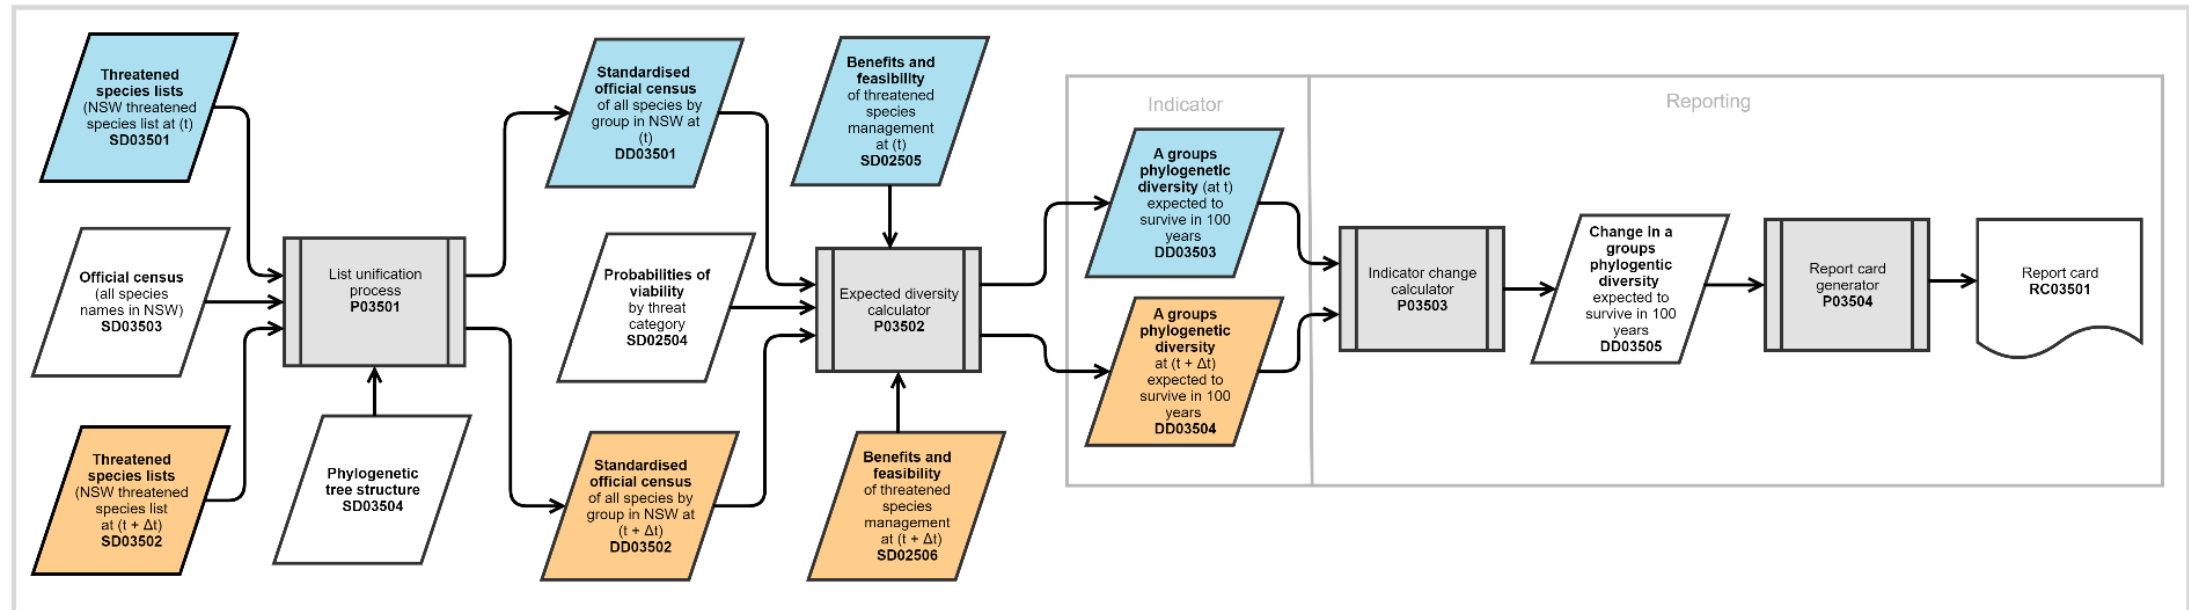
Threatened species lists (NSW threatened species list at (t) SD03501

Official census (all species names in NSW) SD03503

Threatened species lists (NSW threatened species list at (t + Δt) SD03502

List unification process P03501

Phylogenetic tree structure SD03504

Standardised official census of all species by group in NSW at (t) DD03501

Probabilities of viability by threat category SD02504

Standardised official census of all species by group in NSW at (t + Δt) DD03502

Benefits and feasibility of threatened species management at (t) SD02505

Expected diversity calculator P03502

Benefits and feasibility of threatened species management at (t + Δt) SD02506

Indicator

A groups phylogenetic diversity (at t) expected to survive in 100 years DD03503

A groups phylogenetic diversity at (t + Δt) expected to survive in 100 years DD03504

Reporting

Indicator change calculator P03503

Change in a groups phylogenetic diversity expected to survive in 100 years DD03505

Report card generator P03504

Report card RC03501